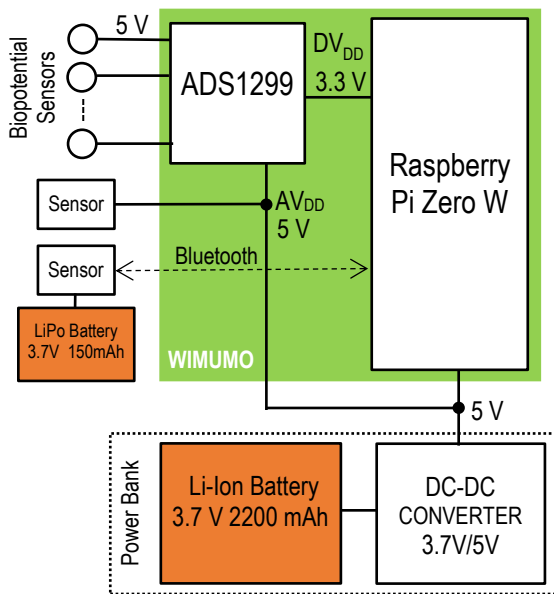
Biopotential Sensors

5 V

ADS1299

$DV_{DD}$
3.3 V

Raspberry Pi Zero W

Sensor

$AV_{DD}$
5 V

Sensor

Bluetooth

LiPo Battery
3.7V 150mAh

WIMUMO

5 V

Power Bank

Li-Ion Battery
3.7 V 2200 mAh

DC-DC
CONVERTER
3.7V/5V